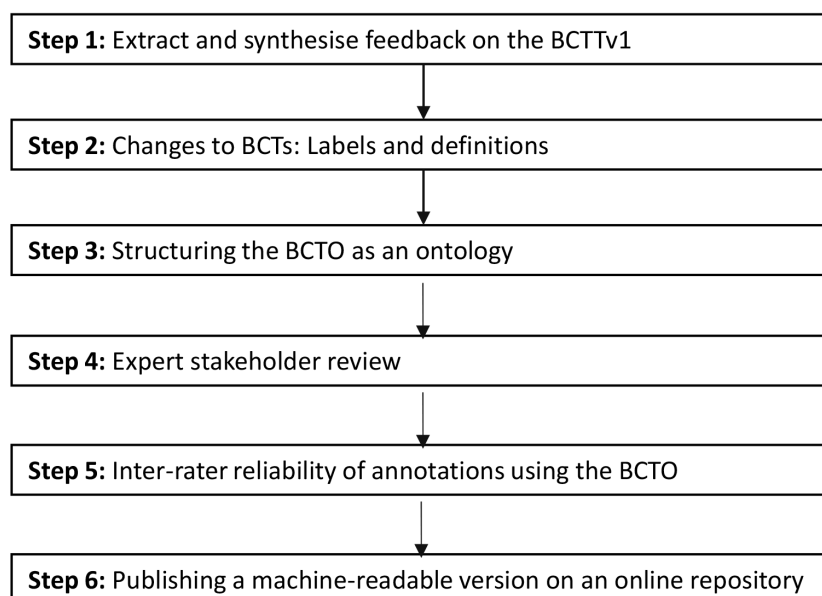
**Step 1:** Extract and synthesise feedback on the BCTTv1

**Step 2:** Changes to BCTs: Labels and definitions

**Step 3:** Structuring the BCTO as an ontology

**Step 4:** Expert stakeholder review

**Step 5:** Inter-rater reliability of annotations using the BCTO

**Step 6:** Publishing a machine-readable version on an online repository